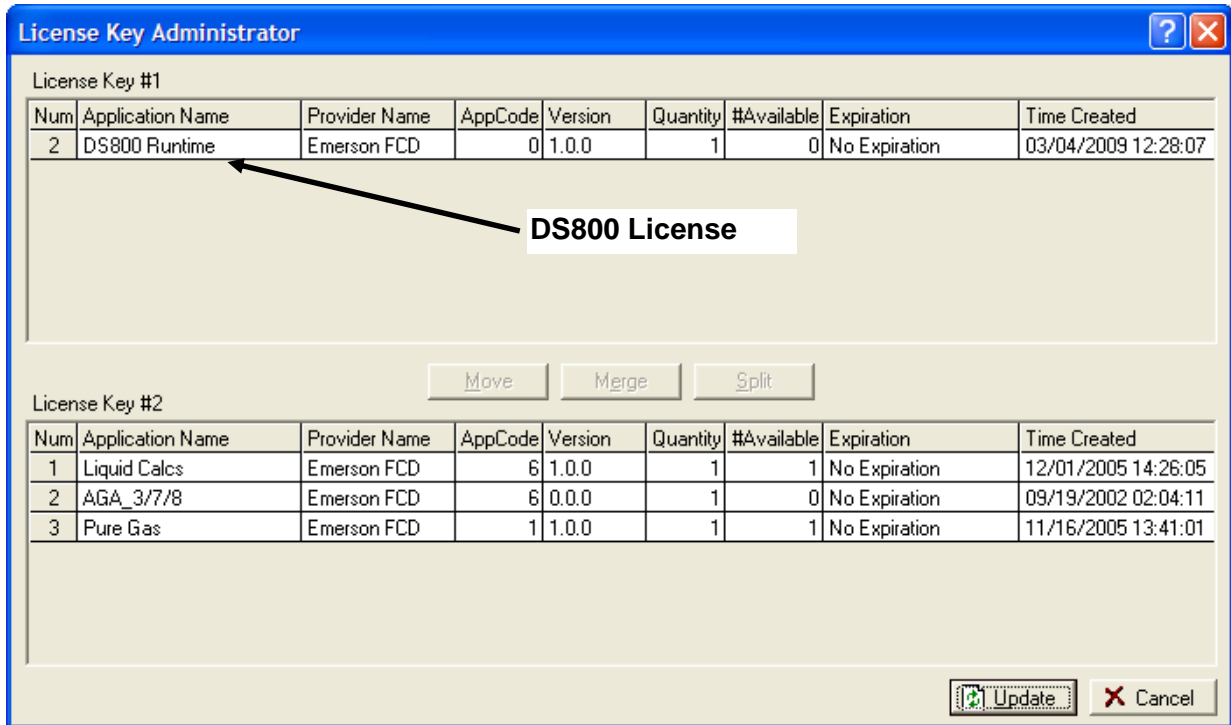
License Key Administrator

License Key #1

| Num | Application Name | Provider Name | AppCode | Version | Quantity | #Available | Expiration | Time Created |
|---|---|---|---|---|---|---|---|---|
| 2 | DS800 Runtime | Emerson FCD | 0 | 1.0.0 | 1 | 0 | No Expiration | 03/04/2009 12:28:07 |

DS800 License

Move Merge Split

License Key #2

| Num | Application Name | Provider Name | AppCode | Version | Quantity | #Available | Expiration | Time Created |
|---|---|---|---|---|---|---|---|---|
| 1 | Liquid Calcs | Emerson FCD | 6 | 1.0.0 | 1 | 1 | No Expiration | 12/01/2005 14:26:05 |
| 2 | AGA_3/7/8 | Emerson FCD | 6 | 0.0.0 | 1 | 0 | No Expiration | 09/19/2002 02:04:11 |
| 3 | Pure Gas | Emerson FCD | 1 | 1.0.0 | 1 | 1 | No Expiration | 11/16/2005 13:41:01 |

Update Cancel